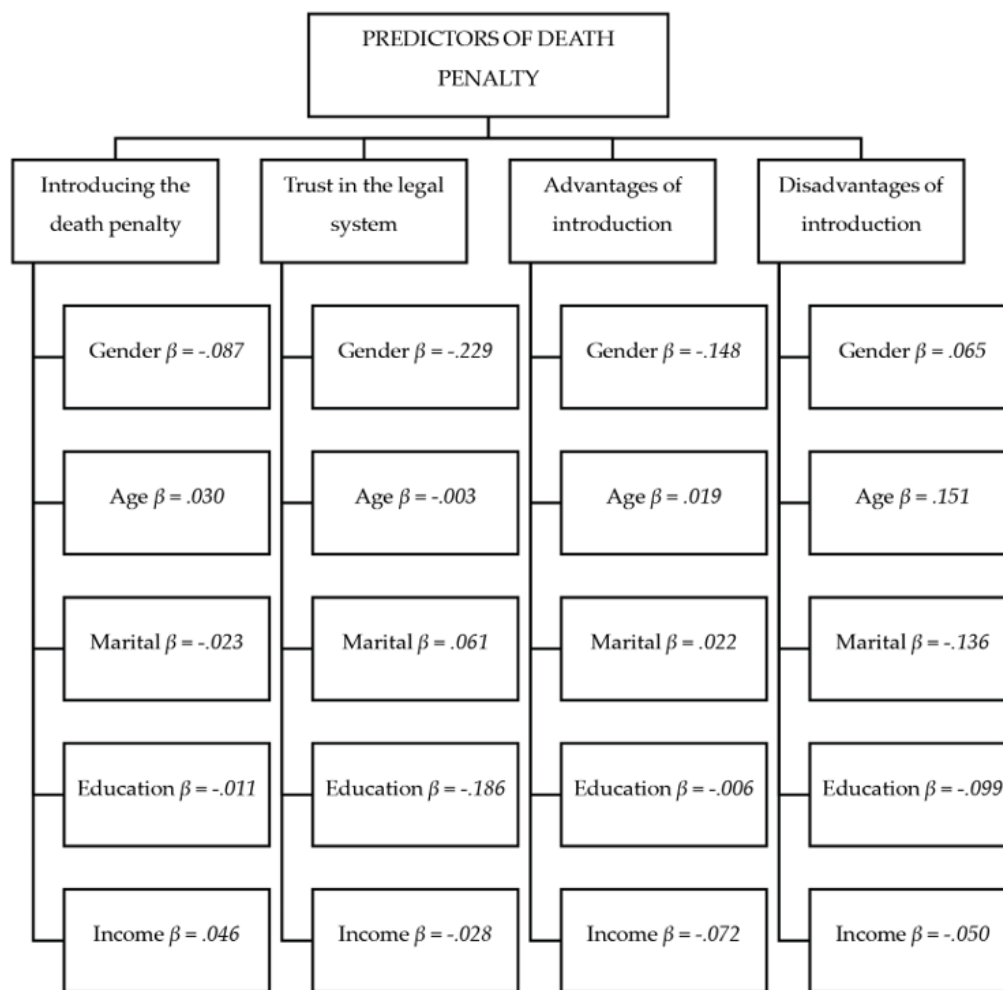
PREDICTORS OF DEATH PENALTY

Introducing the death penalty

Gender $\beta = -.087$

Age $\beta = .030$

Marital $\beta = -.023$

Education $\beta = -.011$

Income $\beta = .046$

Trust in the legal system

Gender $\beta = -.229$

Age $\beta = -.003$

Marital $\beta = .061$

Education $\beta = -.186$

Income $\beta = -.028$

Advantages of introduction

Gender $\beta = -.148$

Age $\beta = .019$

Marital $\beta = .022$

Education $\beta = -.006$

Income $\beta = -.072$

Disadvantages of introduction

Gender $\beta = .065$

Age $\beta = .151$

Marital $\beta = -.136$

Education $\beta = -.099$

Income $\beta = -.050$